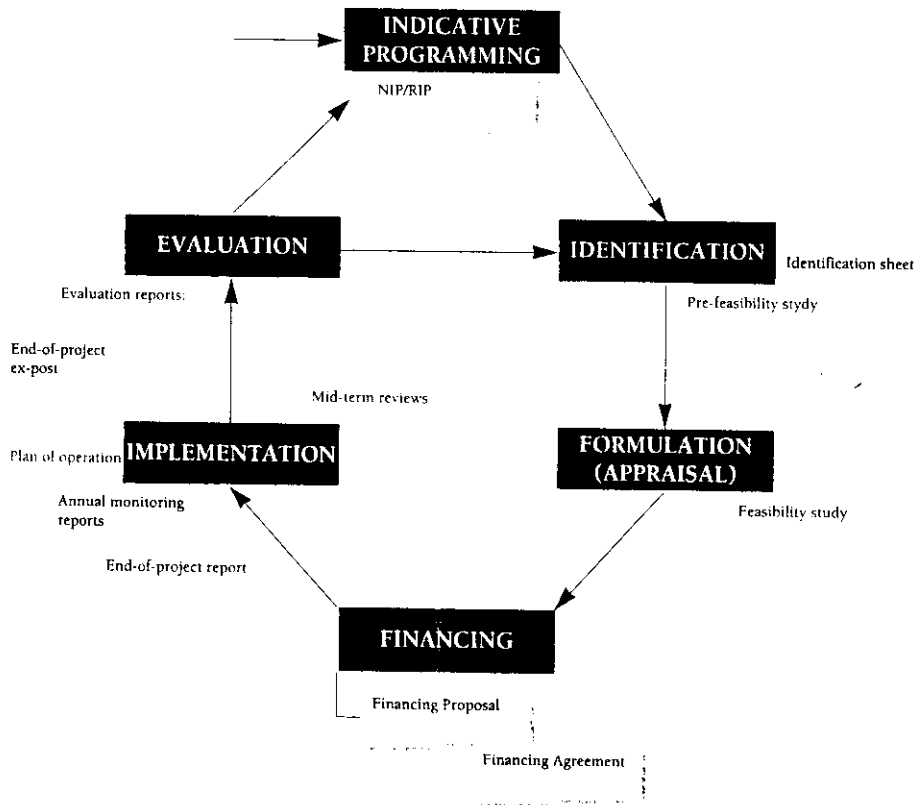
INDICATIVE PROGRAMMING

NIP/RIP

EVALUATION

IDENTIFICATION

Identification sheet

Evaluation reports:

Pre-feasibility stydy

End-of-project ex-post

Mid-term reviews

Plan of operation

IMPLEMENTATION

FORMULATION (APPRAISAL)

Annual monitoring reports

Feasibility study

End-of-project report

FINANCING

Financing Proposal

Financing Agreement